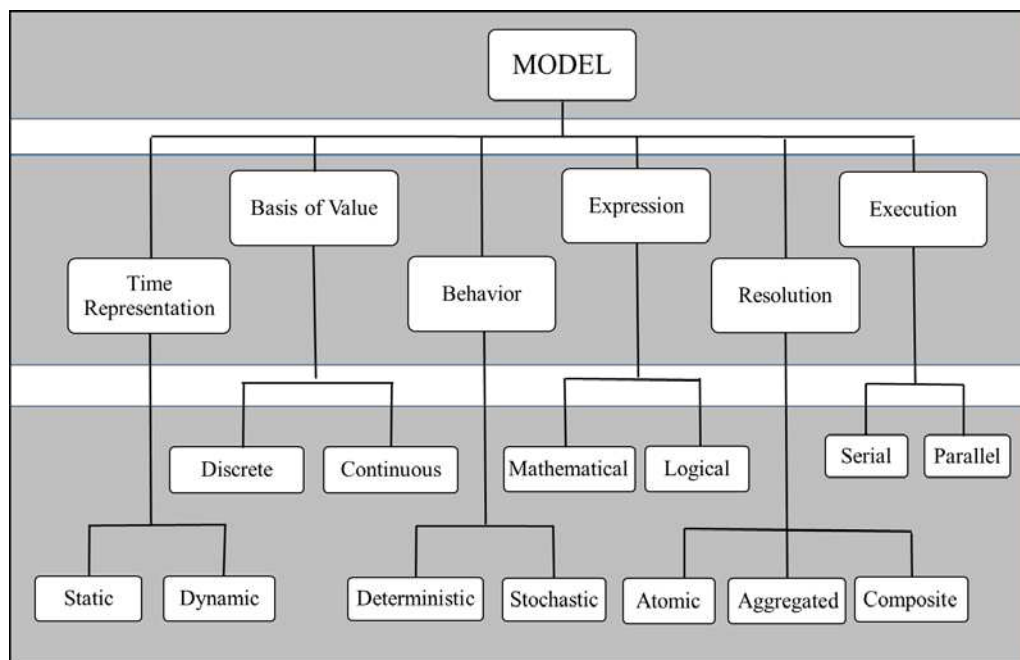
MODEL

Time Representation

Basis of Value

Behavior

Expression

Resolution

Execution

Discrete

Continuous

Mathematical

Logical

Serial

Parallel

Static

Dynamic

Deterministic

Stochastic

Atomic

Aggregated

Composite